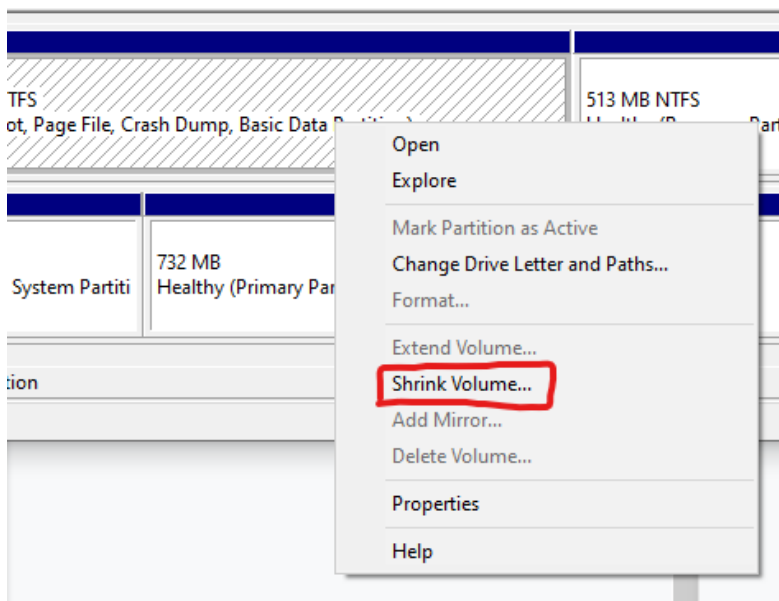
TFS
ot, Page File, Crash Dump, Basic Data Pa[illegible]

513 MB NTFS
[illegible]

System Partiti

732 MB
Healthy (Primary Par

tion

Open
Explore
Mark Partition as Active
Change Drive Letter and Paths...
Format...
Extend Volume...
Shrink Volume...
Add Mirror...
Delete Volume...
Properties
Help